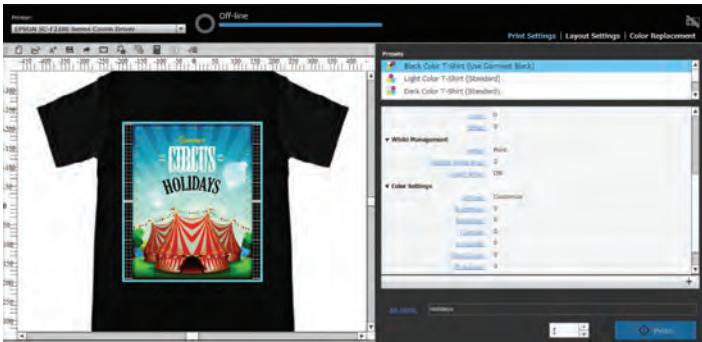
Printer:
EPSON SC-F2100 Series Comm Driver

Off-line

Print Settings | Layout Settings | Color Replacement

Presets
Black Color T-Shirt (Use Garment Black)
Light Color T-Shirt (Standard)
Dark Color T-Shirt (Standard)

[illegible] 0
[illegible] 0

▼ White Management
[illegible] Print
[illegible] 2
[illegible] Off

▼ Color Settings
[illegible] Customize
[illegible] 0
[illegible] 0
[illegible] 0
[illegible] 0
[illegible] 0
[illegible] 0

Summer
CIRCUS
HOLIDAYS

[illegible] Holidays

1

Print